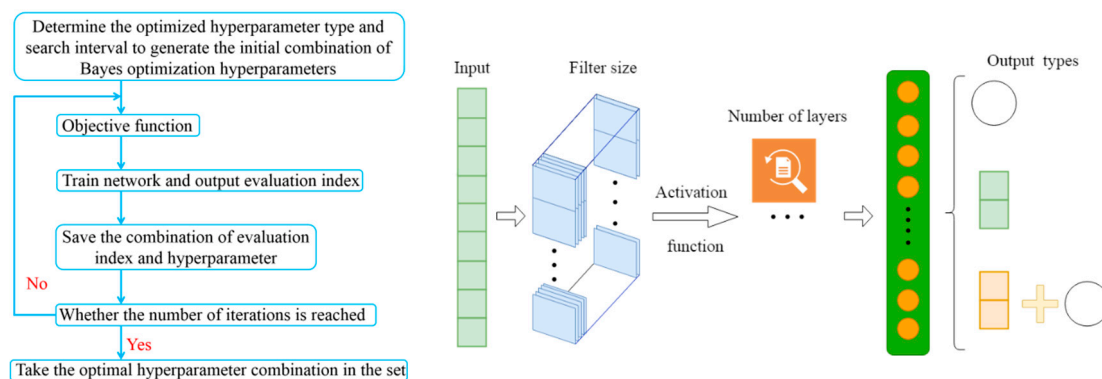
Determine the optimized hyperparameter type and search interval to generate the initial combination of Bayes optimization hyperparameters

Objective function

Train network and output evaluation index

Save the combination of evaluation index and hyperparameter

No

Whether the number of iterations is reached

Yes

Take the optimal hyperparameter combination in the set

Input

Filter size

Activation function

Number of layers

Output types